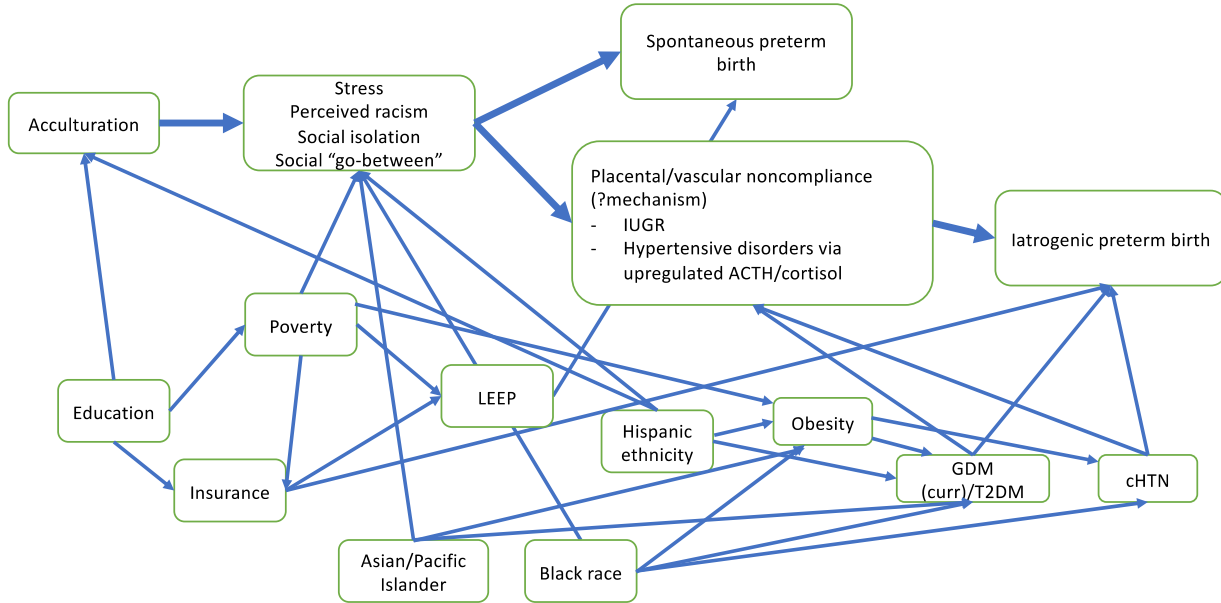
Spontaneous preterm birth

Acculturation

Stress
Perceived racism
Social isolation
Social "go-between"

Placental/vascular noncompliance (?mechanism)
- IUGR
- Hypertensive disorders via upregulated ACTH/cortisol

Iatrogenic preterm birth

Poverty

Education

LEEP

Hispanic ethnicity

Obesity

Insurance

GDM (curr)/T2DM

cHTN

Asian/Pacific Islander

Black race